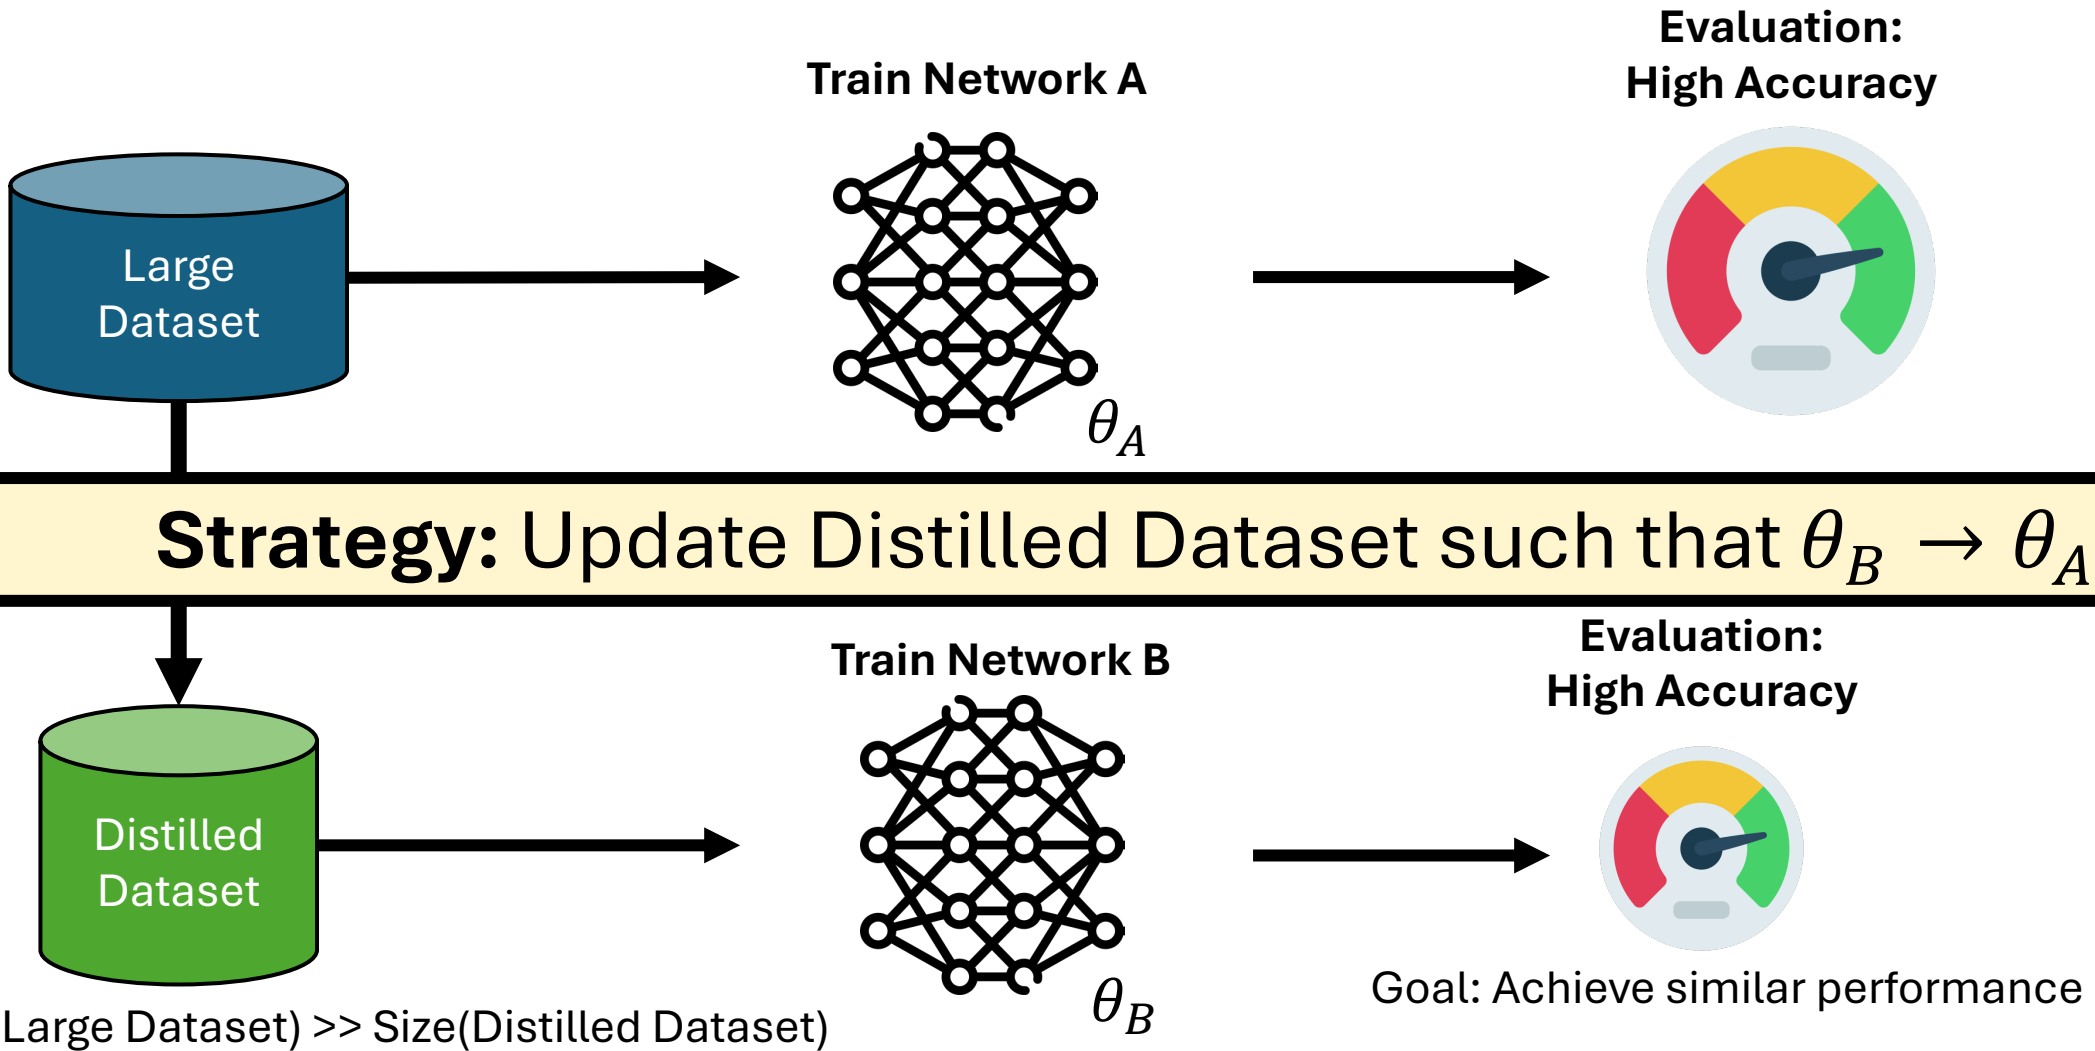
Train Network A

Evaluation: High Accuracy

Large Dataset

$\theta_A$

**Strategy:** Update Distilled Dataset such that $\theta_B \rightarrow \theta_A$

Train Network B

Evaluation: High Accuracy

Distilled Dataset

$\theta_B$

Goal: Achieve similar performance

Large Dataset) >> Size(Distilled Dataset)